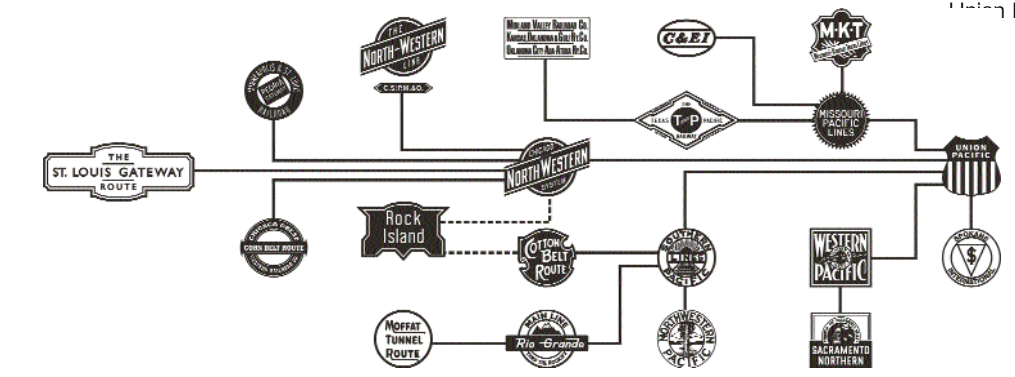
Union P

THE NORTH-WESTERN LINE
C.St.P.M.&O.

MIDLAND VALLEY RAILROAD CO.
KANSAS, OKLAHOMA & GULF RY. CO.
OKLAHOMA CITY-ADA-ATOKA RY. CO.

C&EI

M-K-T

MINNEAPOLIS & ST. LOUIS RAILROAD

THE T&P TEXAS PACIFIC RAILWAY

MISSOURI PACIFIC LINES

THE ST. LOUIS GATEWAY ROUTE

CHICAGO NORTH WESTERN SYSTEM

UNION PACIFIC

CHICAGO GREAT WESTERN
CORN BELT ROUTE

Rock Island

COTTON BELT ROUTE

SOUTHERN PACIFIC LINES

WESTERN PACIFIC

SPOKANE INTERNATIONAL

MOFFAT TUNNEL ROUTE

MAIN LINE Rio Grande

NORTHWESTERN PACIFIC

SACRAMENTO NORTHERN